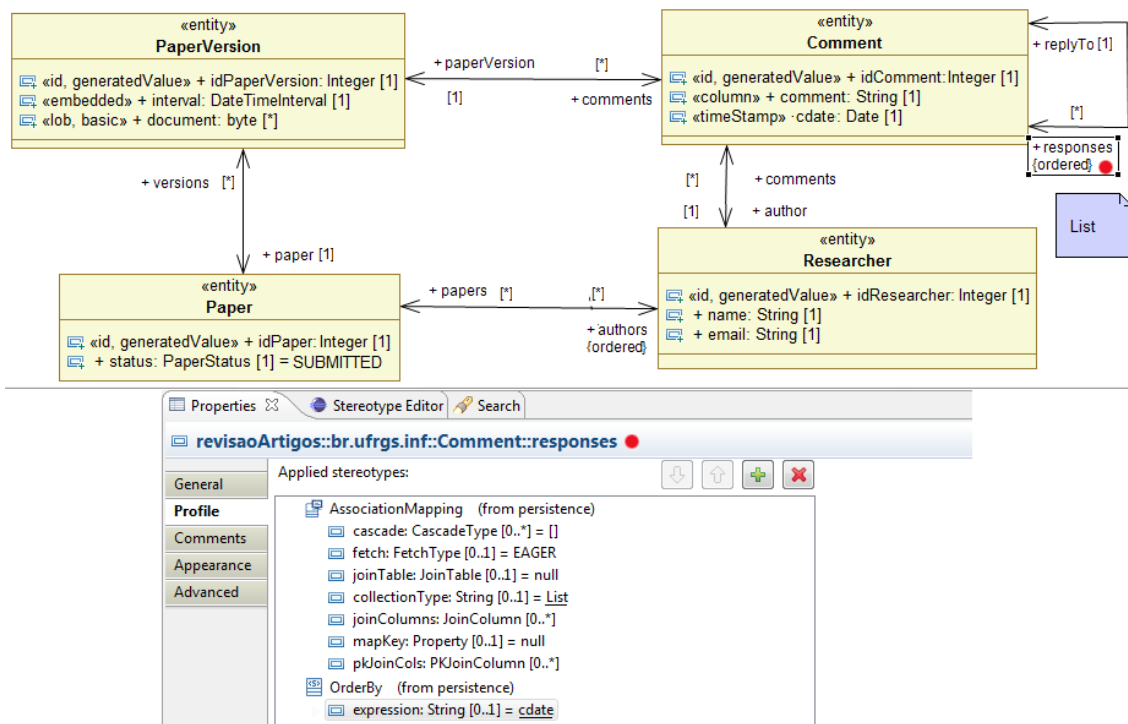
«entity»
PaperVersion

«id, generatedValue» + idPaperVersion: Integer [1]
«embedded» + interval: DateTimeInterval [1]
«lob, basic» + document: byte [*]

+ paperVersion [*]
[1] + comments

«entity»
Comment

«id, generatedValue» + idComment:Integer [1]
«column» + comment: String [1]
«timeStamp» ·cdate: Date [1]

+ replyTo [1]
[*]
+ responses {ordered}

List

+ versions [*]
+ paper [1]

[*] + comments
[1] + author

«entity»
Paper

«id, generatedValue» + idPaper: Integer [1]
+ status: PaperStatus [1] = SUBMITTED

+ papers [*]
[*]
+ authors {ordered}

«entity»
Researcher

«id, generatedValue» + idResearcher: Integer [1]
+ name: String [1]
+ email: String [1]

Properties | Stereotype Editor | Search

revisaoArtigos::br.ufrgs.inf::Comment::responses

General
Profile
Comments
Appearance
Advanced

Applied stereotypes:

AssociationMapping (from persistence)
cascade: CascadeType [0..*] = []
fetch: FetchType [0..1] = EAGER
joinTable: JoinTable [0..1] = null
collectionType: String [0..1] = List
joinColumns: JoinColumn [0..*]
mapKey: Property [0..1] = null
pkJoinCols: PKJoinColumn [0..*]
OrderBy (from persistence)
expression: String [0..1] = cdate